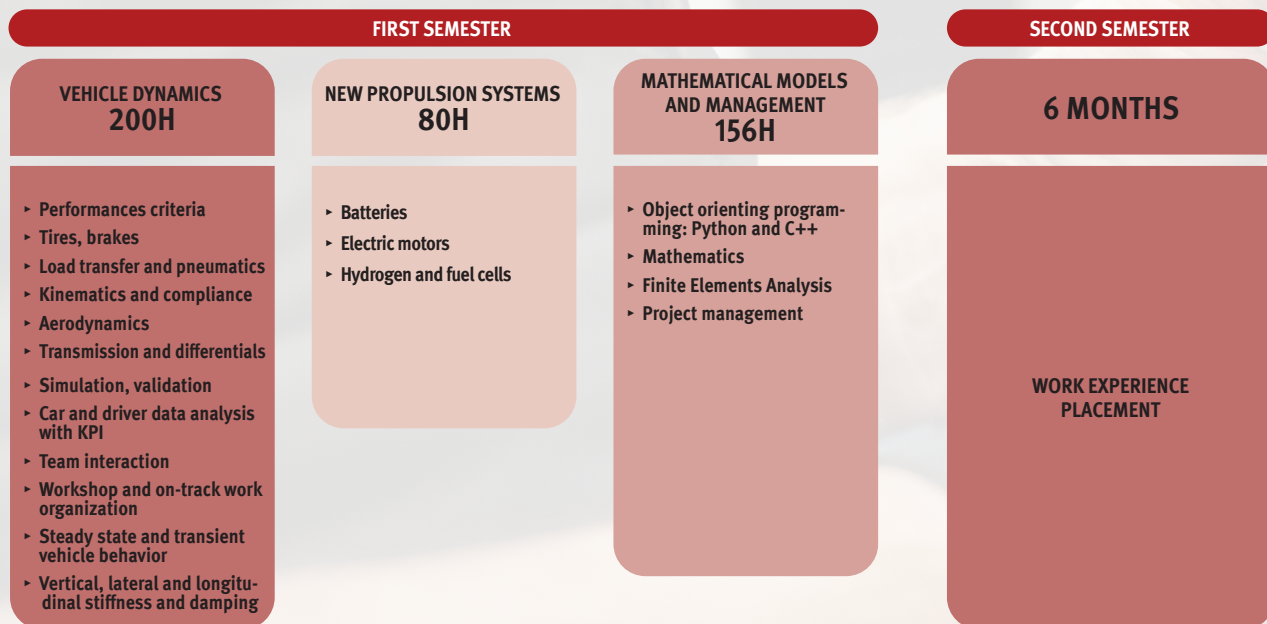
FIRST SEMESTER

VEHICLE DYNAMICS
200H

‣ Performances criteria
‣ Tires, brakes
‣ Load transfer and pneumatics
‣ Kinematics and compliance
‣ Aerodynamics
‣ Transmission and differentials
‣ Simulation, validation
‣ Car and driver data analysis with KPI
‣ Team interaction
‣ Workshop and on-track work organization
‣ Steady state and transient vehicle behavior
‣ Vertical, lateral and longitudinal stiffness and damping

NEW PROPULSION SYSTEMS
80H

‣ Batteries
‣ Electric motors
‣ Hydrogen and fuel cells

MATHEMATICAL MODELS AND MANAGEMENT
156H

‣ Object orienting programming: Python and C++
‣ Mathematics
‣ Finite Elements Analysis
‣ Project management

SECOND SEMESTER

6 MONTHS

WORK EXPERIENCE PLACEMENT